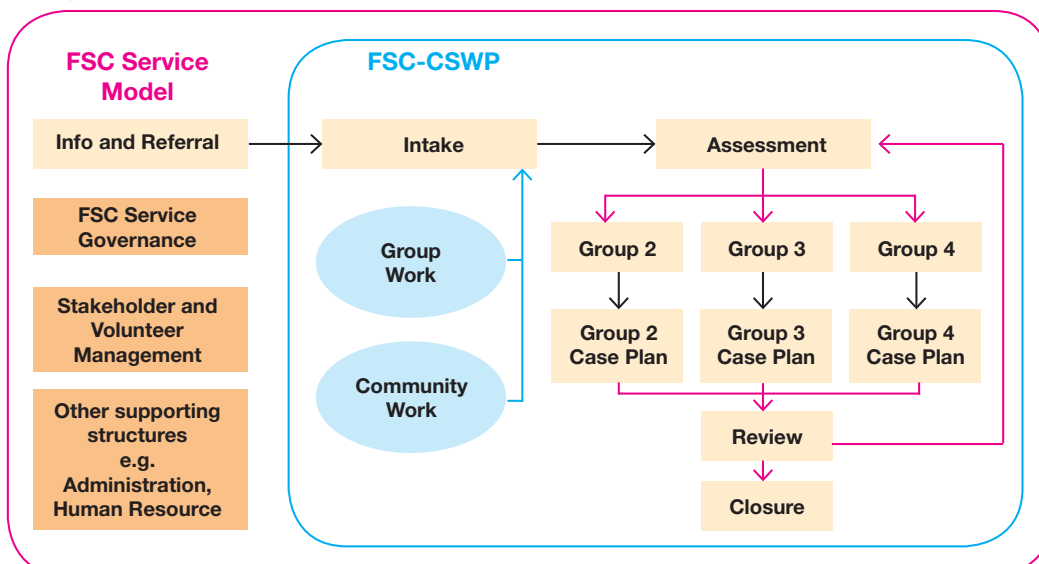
FSC Service Model

Info and Referral

FSC Service Governance

Stakeholder and Volunteer Management

Other supporting structures e.g. Administration, Human Resource

FSC-CSWP

Intake

Group Work

Community Work

Assessment

Group 2

Group 3

Group 4

Group 2 Case Plan

Group 3 Case Plan

Group 4 Case Plan

Review

Closure